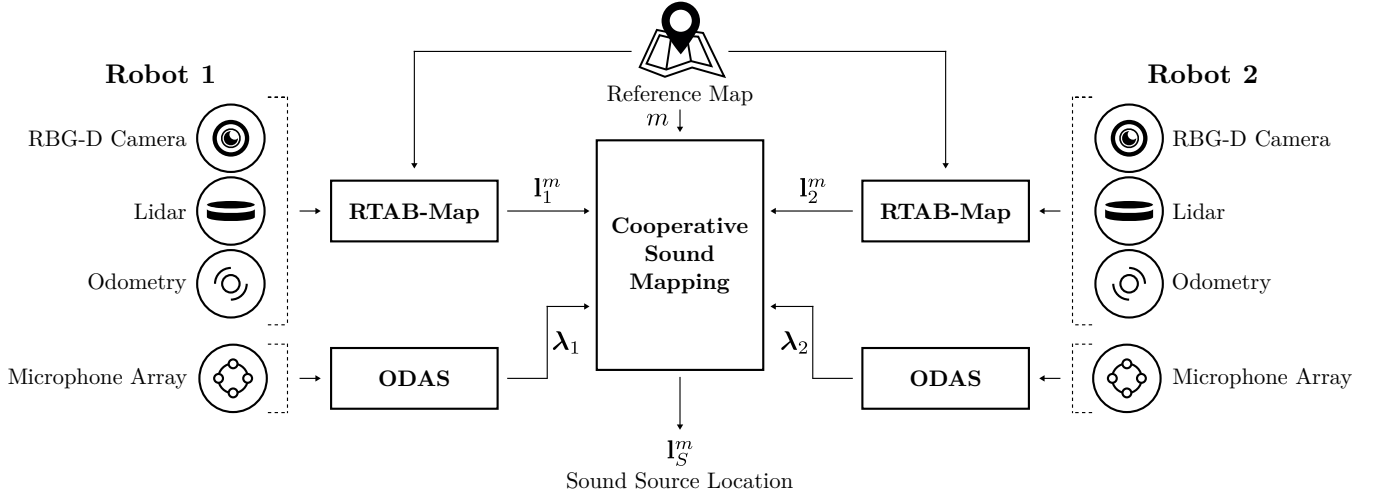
Reference Map

$m$

Robot 1

RBG-D Camera

Lidar

Odometry

Microphone Array

RTAB-Map

ODAS

$\mathbf{l}_1^m$

$\boldsymbol{\lambda}_1$

Cooperative Sound Mapping

$\mathbf{l}_2^m$

$\boldsymbol{\lambda}_2$

RTAB-Map

ODAS

Robot 2

RBG-D Camera

Lidar

Odometry

Microphone Array

$\mathbf{l}_S^m$
Sound Source Location